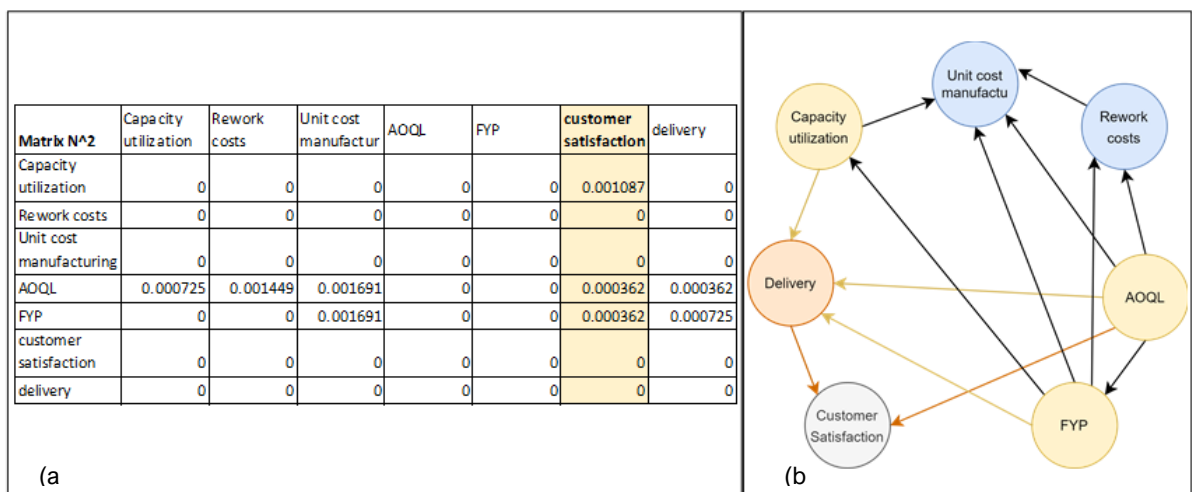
| Matrix N^2 | Capacity utilization | Rework costs | Unit cost manufactur | AOQL | FYP | customer satisfaction | delivery |
|---|---|---|---|---|---|---|---|
| Capacity utilization | 0 | 0 | 0 | 0 | 0 | 0.001087 | 0 |
| Rework costs | 0 | 0 | 0 | 0 | 0 | 0 | 0 |
| Unit cost manufacturing | 0 | 0 | 0 | 0 | 0 | 0 | 0 |
| AOQL | 0.000725 | 0.001449 | 0.001691 | 0 | 0 | 0.000362 | 0.000362 |
| FYP | 0 | 0 | 0.001691 | 0 | 0 | 0.000362 | 0.000725 |
| customer satisfaction | 0 | 0 | 0 | 0 | 0 | 0 | 0 |
| delivery | 0 | 0 | 0 | 0 | 0 | 0 | 0 |

(a

Unit cost manufactu

Capacity utilization

Rework costs

Delivery

AOQL

Customer Satisfaction

FYP

(b